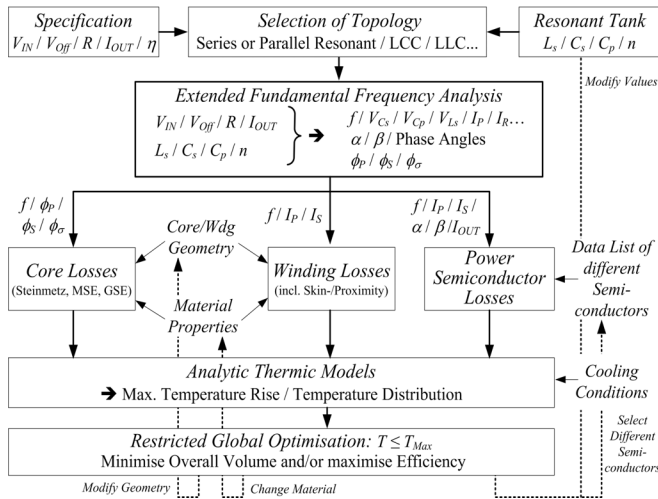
Specification
$V_{IN}$ / $V_{Off}$ / $R$ / $I_{OUT}$ / $\eta$

Selection of Topology
Series or Parallel Resonant / LCC / LLC...

Resonant Tank
$L_s$ / $C_s$ / $C_p$ / $n$

Modify Values

Extended Fundamental Frequency Analysis
$V_{IN}$ / $V_{Off}$ / $R$ / $I_{OUT}$
$L_s$ / $C_s$ / $C_p$ / $n$
➔ $f$ / $V_{Cs}$ / $V_{Cp}$ / $V_{Ls}$ / $I_P$ / $I_R$...
$\alpha$ / $\beta$ / Phase Angles
$\phi_P$ / $\phi_S$ / $\phi_\sigma$

$f$ / $\phi_P$ / $\phi_S$ / $\phi_\sigma$

$f$ / $I_P$ / $I_S$

$f$ / $I_P$ / $I_S$ / $\alpha$ / $\beta$ / $I_{OUT}$

Core/Wdg Geometry

Core Losses
(Steinmetz, MSE, GSE)

Winding Losses
(incl. Skin-/Proximity)

Power Semiconductor Losses

Data List of different Semiconductors

Material Properties

Analytic Thermic Models
➔ Max. Temperature Rise / Temperature Distribution

Cooling Conditions

Restricted Global Optimisation: $T \leq T_{Max}$
Minimise Overall Volume and/or maximise Efficiency

Select Different Semiconductors

Modify Geometry

Change Material